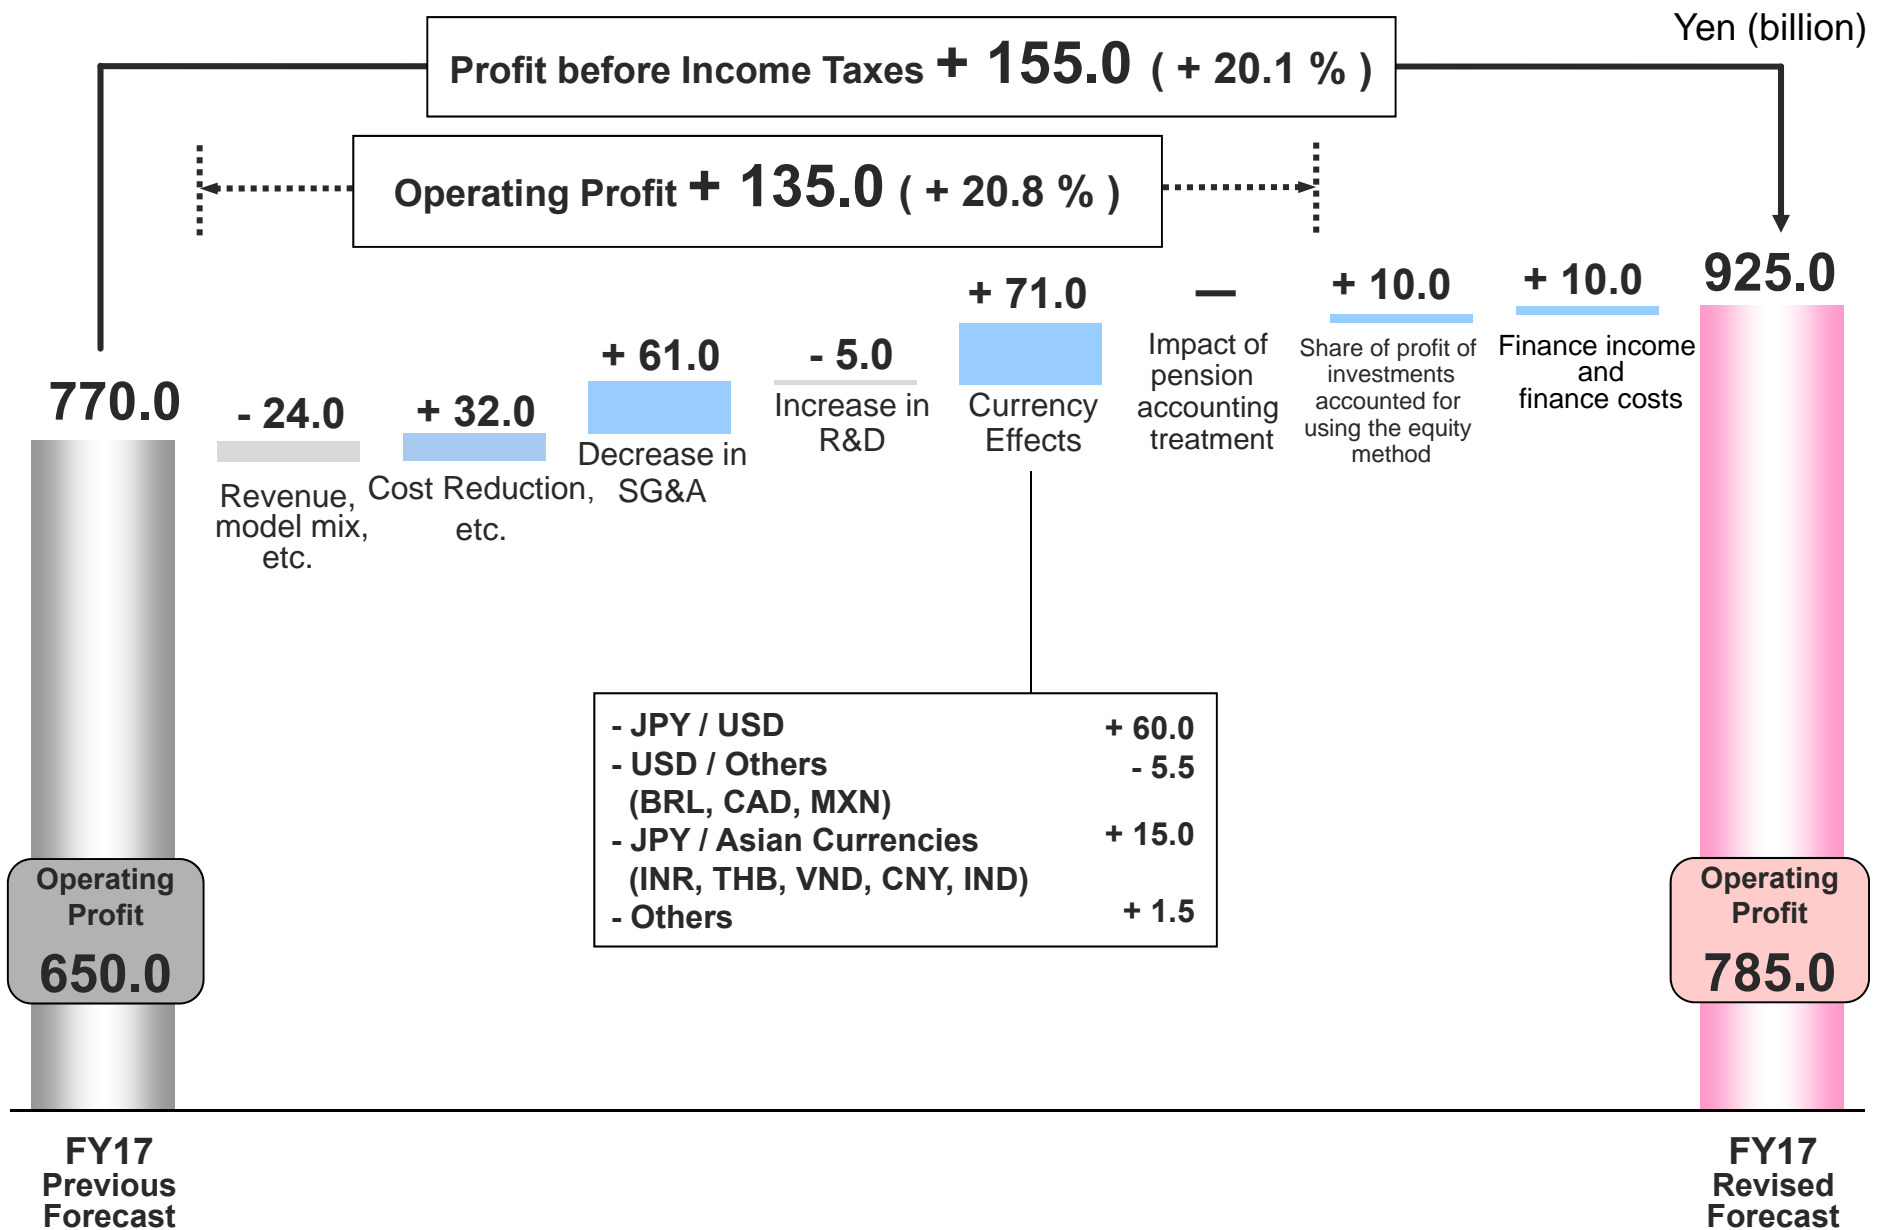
Yen (billion)

Profit before Income Taxes + 155.0 ( + 20.1 % )

Operating Profit + 135.0 ( + 20.8 % )

770.0

- 24.0
Revenue, model mix, etc.

+ 32.0
Cost Reduction, etc.

+ 61.0
Decrease in SG&A

- 5.0
Increase in R&D

+ 71.0
Currency Effects

—
Impact of pension accounting treatment

+ 10.0
Share of profit of investments accounted for using the equity method

+ 10.0
Finance income and finance costs

925.0

| - JPY / USD | + 60.0 |
|---|---|
| - USD / Others (BRL, CAD, MXN) | - 5.5 |
| - JPY / Asian Currencies (INR, THB, VND, CNY, IND) | + 15.0 |
| - Others | + 1.5 |

Operating Profit
650.0

Operating Profit
785.0

FY17
Previous
Forecast

FY17
Revised
Forecast